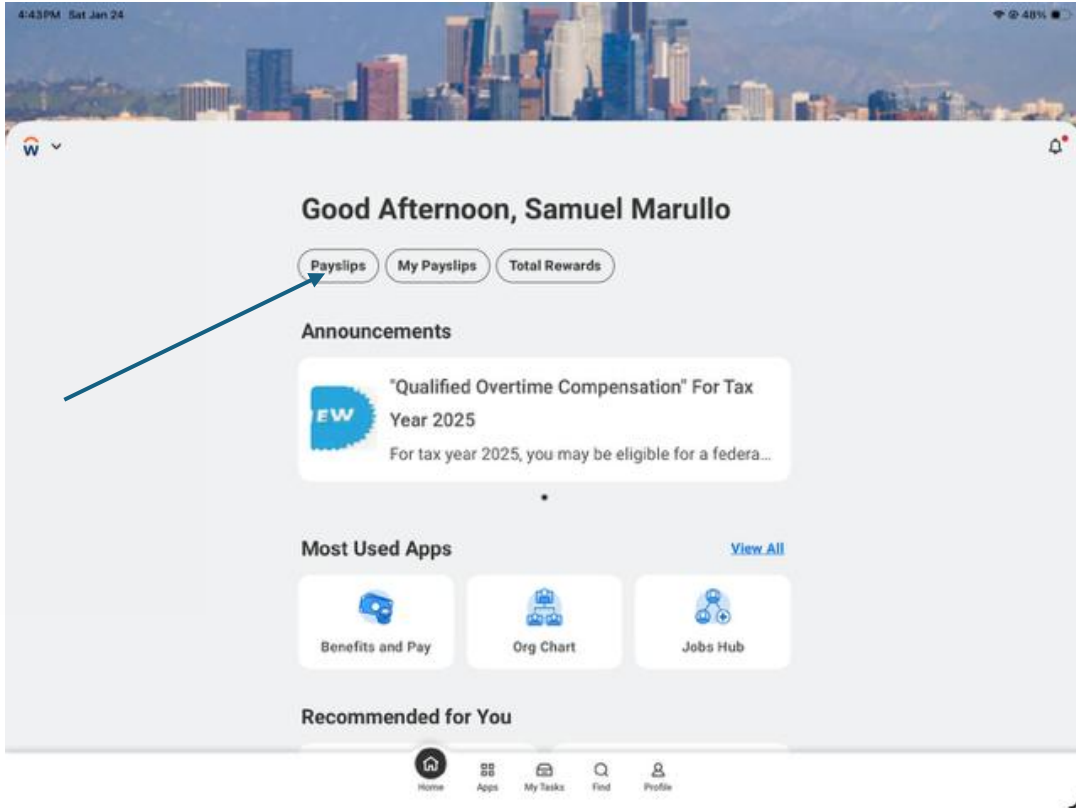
4:43PM Sat Jan 24

48%

Good Afternoon, Samuel Marullo

Payslips
My Payslips
Total Rewards

Announcements

EW

"Qualified Overtime Compensation" For Tax Year 2025

For tax year 2025, you may be eligible for a federa...

Most Used Apps

View All

Benefits and Pay
Org Chart
Jobs Hub

Recommended for You

Home
Apps
My Tasks
Find
Profile